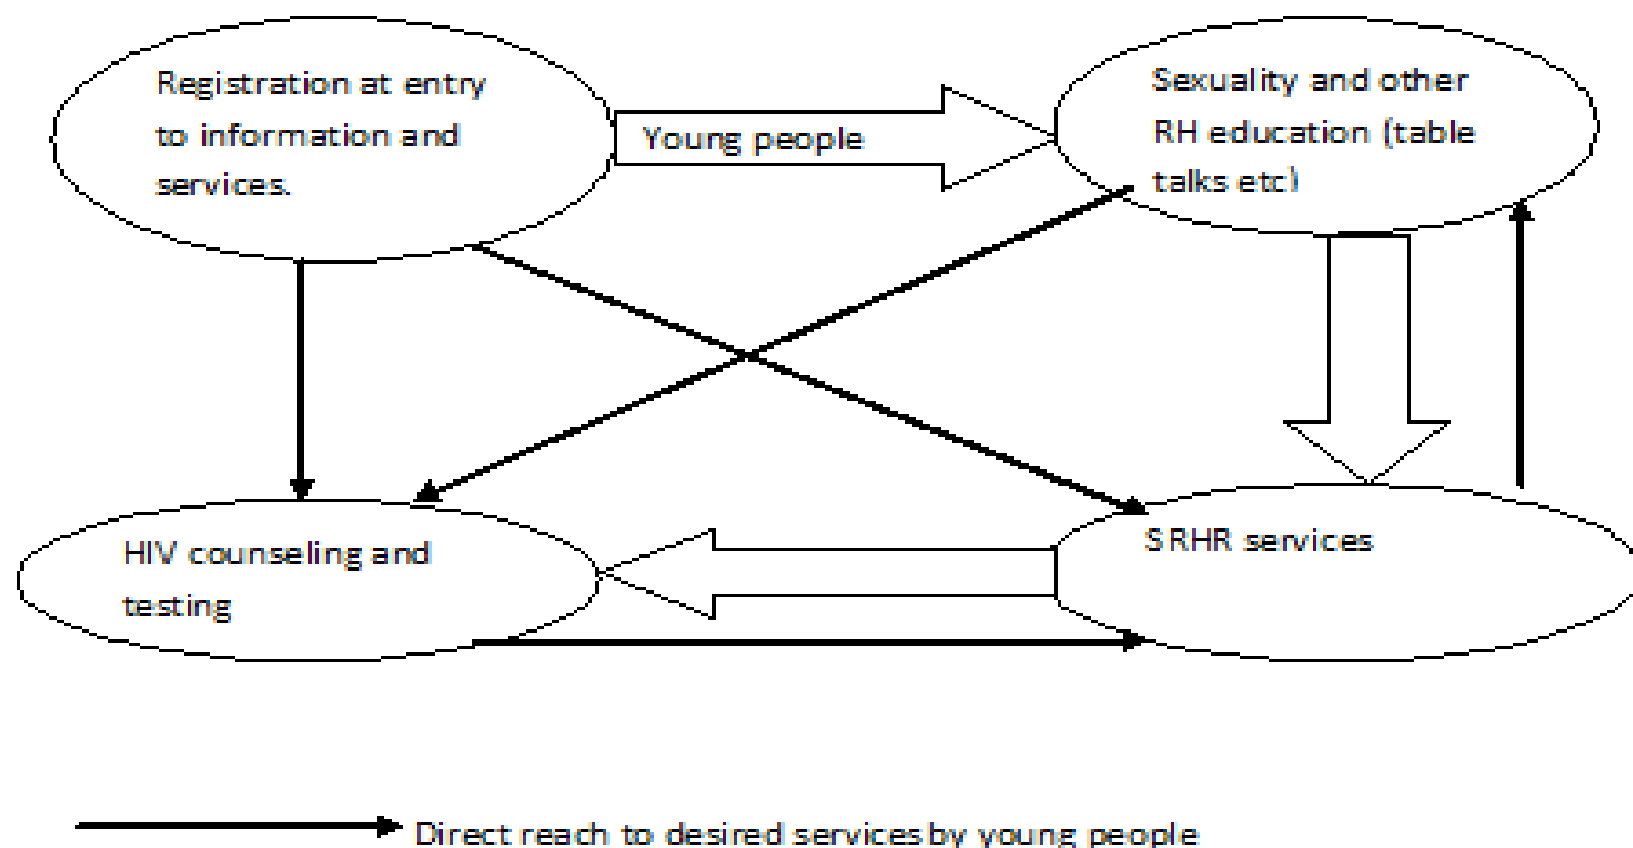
Registration at entry to information and services.

Young people

Sexuality and other RH education (table talks etc)

HIV counseling and testing

SRHR services

Direct reach to desired services by young people